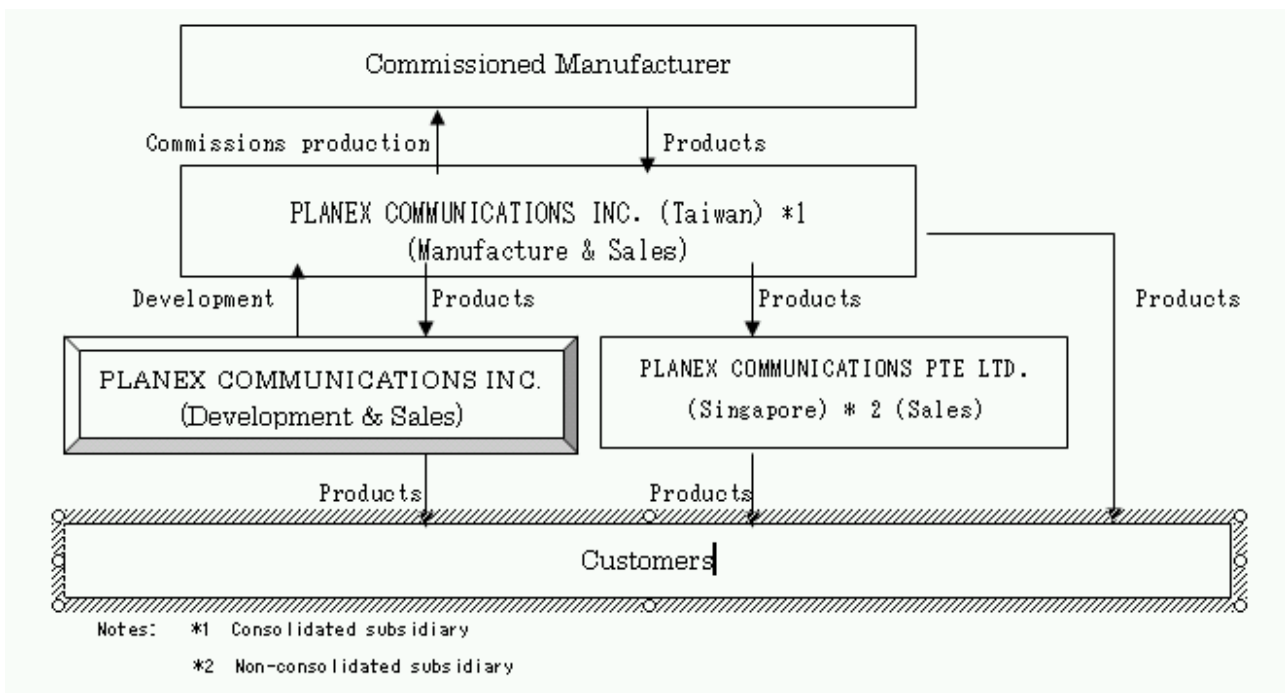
Commissioned Manufacturer

Commissions production

Products

PLANEX COMMUNICATIONS INC. (Taiwan) *1
(Manufacture & Sales)

Development

Products

Products

Products

PLANEX COMMUNICATIONS INC.
(Development & Sales)

PLANEX COMMUNICATIONS PTE LTD.
(Singapore) * 2 (Sales)

Products

Products

Customers

Notes: *1 Consolidated subsidiary

*2 Non-consolidated subsidiary